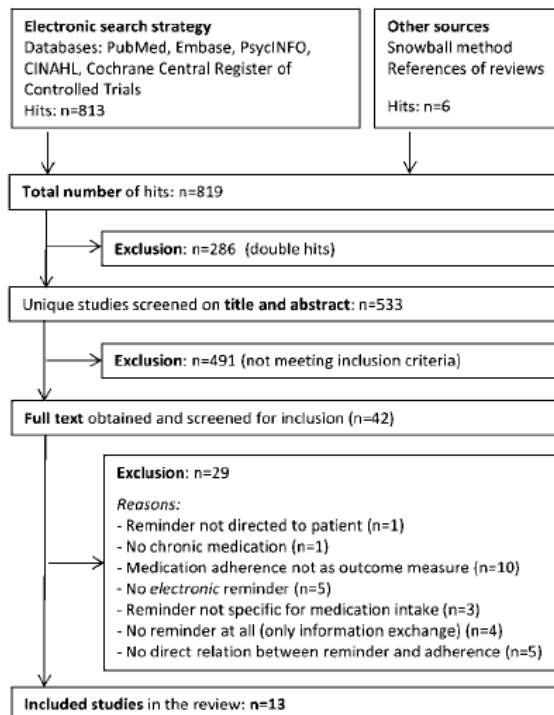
Electronic search strategy
Databases: PubMed, Embase, PsycINFO, CINAHL, Cochrane Central Register of Controlled Trials
Hits: n=813

Other sources
Snowball method
References of reviews

Hits: n=6

Total number of hits: n=819

Exclusion: n=286 (double hits)

Unique studies screened on title and abstract: n=533

Exclusion: n=491 (not meeting inclusion criteria)

Full text obtained and screened for inclusion (n=42)

Exclusion: n=29

Reasons:
- Reminder not directed to patient (n=1)
- No chronic medication (n=1)
- Medication adherence not as outcome measure (n=10)
- No electronic reminder (n=5)
- Reminder not specific for medication intake (n=3)
- No reminder at all (only information exchange) (n=4)
- No direct relation between reminder and adherence (n=5)

Included studies in the review: n=13